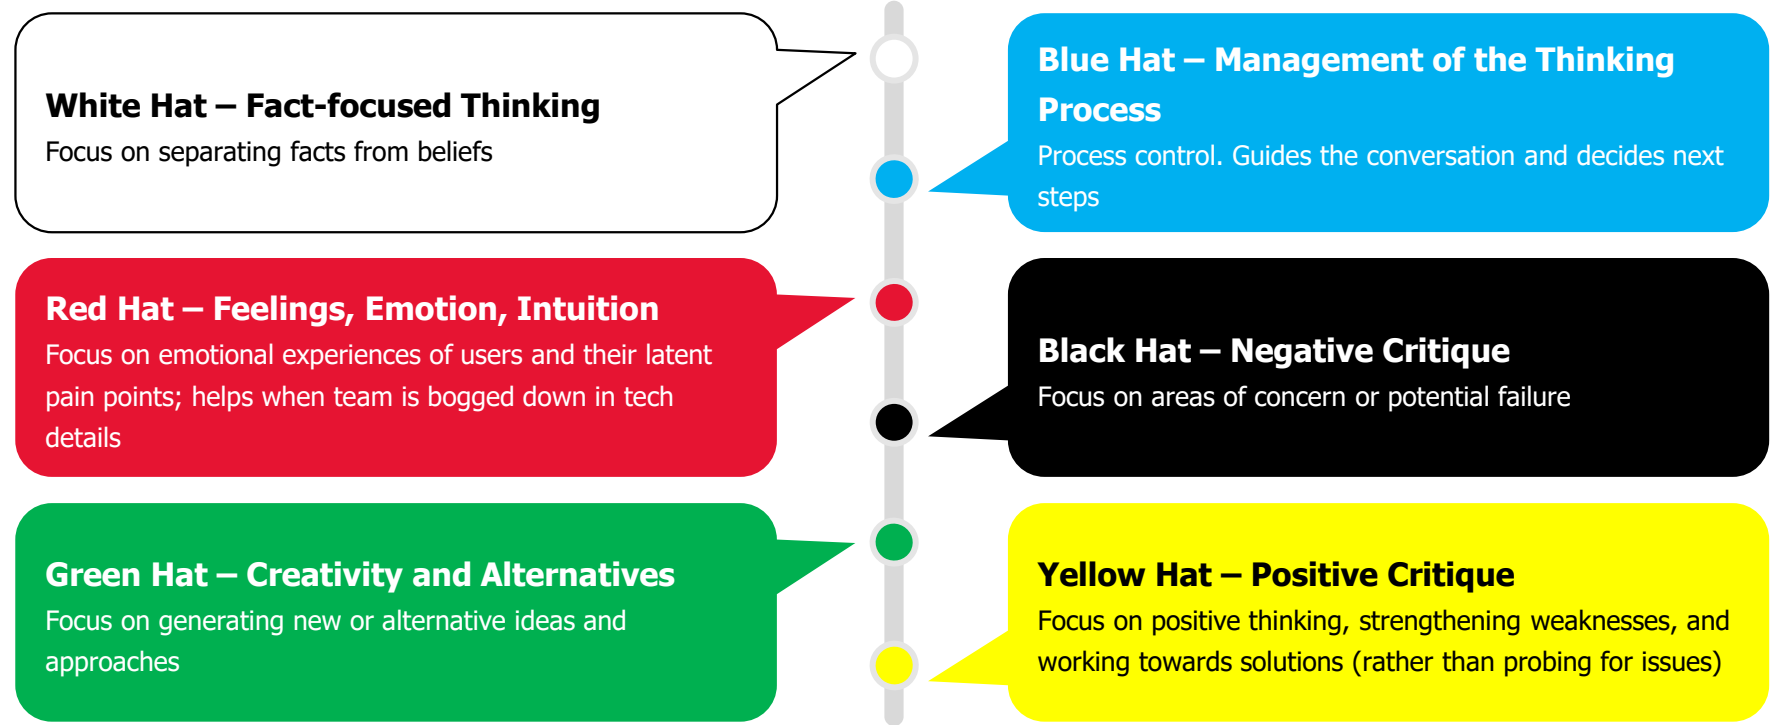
White Hat – Fact-focused Thinking
Focus on separating facts from beliefs

Blue Hat – Management of the Thinking Process
Process control. Guides the conversation and decides next steps

Red Hat – Feelings, Emotion, Intuition
Focus on emotional experiences of users and their latent pain points; helps when team is bogged down in tech details

Black Hat – Negative Critique
Focus on areas of concern or potential failure

Green Hat – Creativity and Alternatives
Focus on generating new or alternative ideas and approaches

Yellow Hat – Positive Critique
Focus on positive thinking, strengthening weaknesses, and working towards solutions (rather than probing for issues)